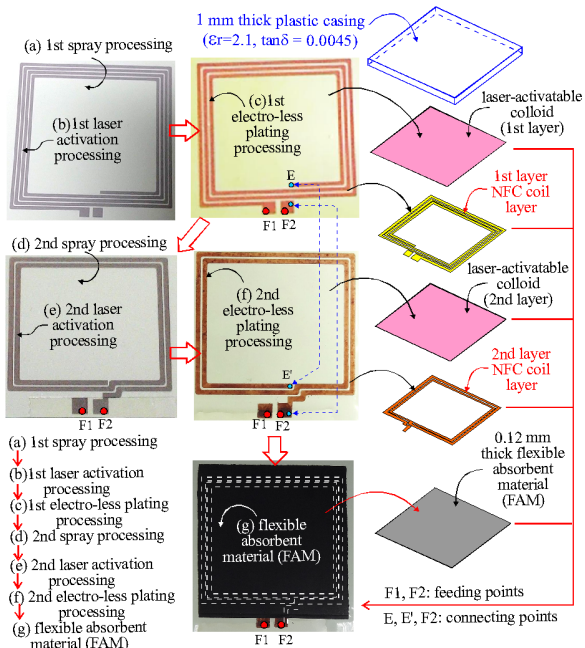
1 mm thick plastic casing
($\varepsilon r$=2.1, tan$\delta$ = 0.0045)

(a) 1st spray processing

(b)1st laser activation processing

(c)1st electro-less plating processing

E

F1 F2

laser-activatable colloid (1st layer)

1st layer NFC coil layer

(d) 2nd spray processing

(e) 2nd laser activation processing

(f) 2nd electro-less plating processing

E'

F1 F2

F1 F2

laser-activatable colloid (2nd layer)

2nd layer NFC coil layer

0.12 mm thick flexible absorbent material (FAM)

(a) 1st spray processing
(b)1st laser activation processing
(c)1st electro-less plating processing
(d) 2nd spray processing
(e) 2nd laser activation processing
(f) 2nd electro-less plating processing
(g) flexible absorbent material (FAM)

(g) flexible absorbent material (FAM)

F1 F2

F1, F2: feeding points

E, E', F2: connecting points